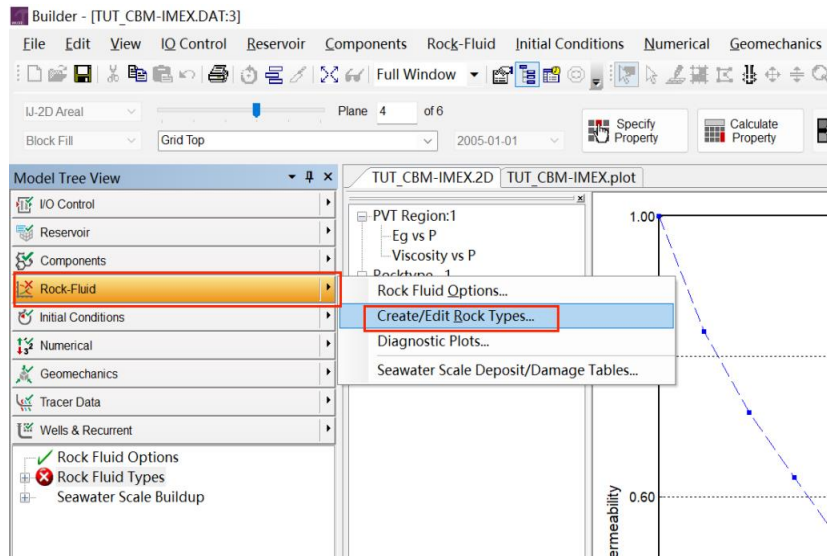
Builder - [TUT_CBM-IMEX.DAT:3]

File Edit View IO Control Reservoir Components Rock-Fluid Initial Conditions Numerical Geomechanics

Full Window

IJ-2D Areal Plane 4 of 6

Block Fill Grid Top 2005-01-01

Specify Property

Calculate Property

Model Tree View

I/O Control
Reservoir
Components
Rock-Fluid
Initial Conditions
Numerical
Geomechanics
Tracer Data
Wells & Recurrent

Rock Fluid Options
Rock Fluid Types
Seawater Scale Buildup

TUT_CBM-IMEX.2D TUT_CBM-IMEX.plot

PVT Region:1
Eg vs P
Viscosity vs P
Rocktype 1

Rock Fluid Options...
Create/Edit Rock Types...
Diagnostic Plots...
Seawater Scale Deposit/Damage Tables...

1.00

0.60

ermeability